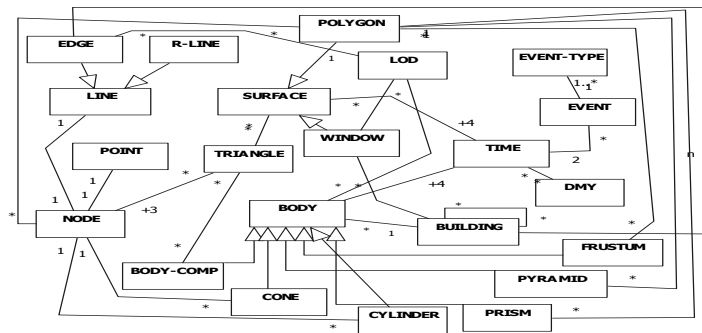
POLYGON
1
EDGE
*
R-LINE
*
1
LOD
EVENT-TYPE
1..1*
LINE
SURFACE
*
*
+4
EVENT
1
*
WINDOW
*
POINT
TRIANGLE
TIME
2
n
1
*
*
*
+4
*
DMY
1
*
*
NODE
+3
BODY
*
*
*
1
BUILDING
*
1
1
*
FRUSTUM
BODY-COMP
*
PYRAMID
*
CONE
*
*
CYLINDER
PRISM
*